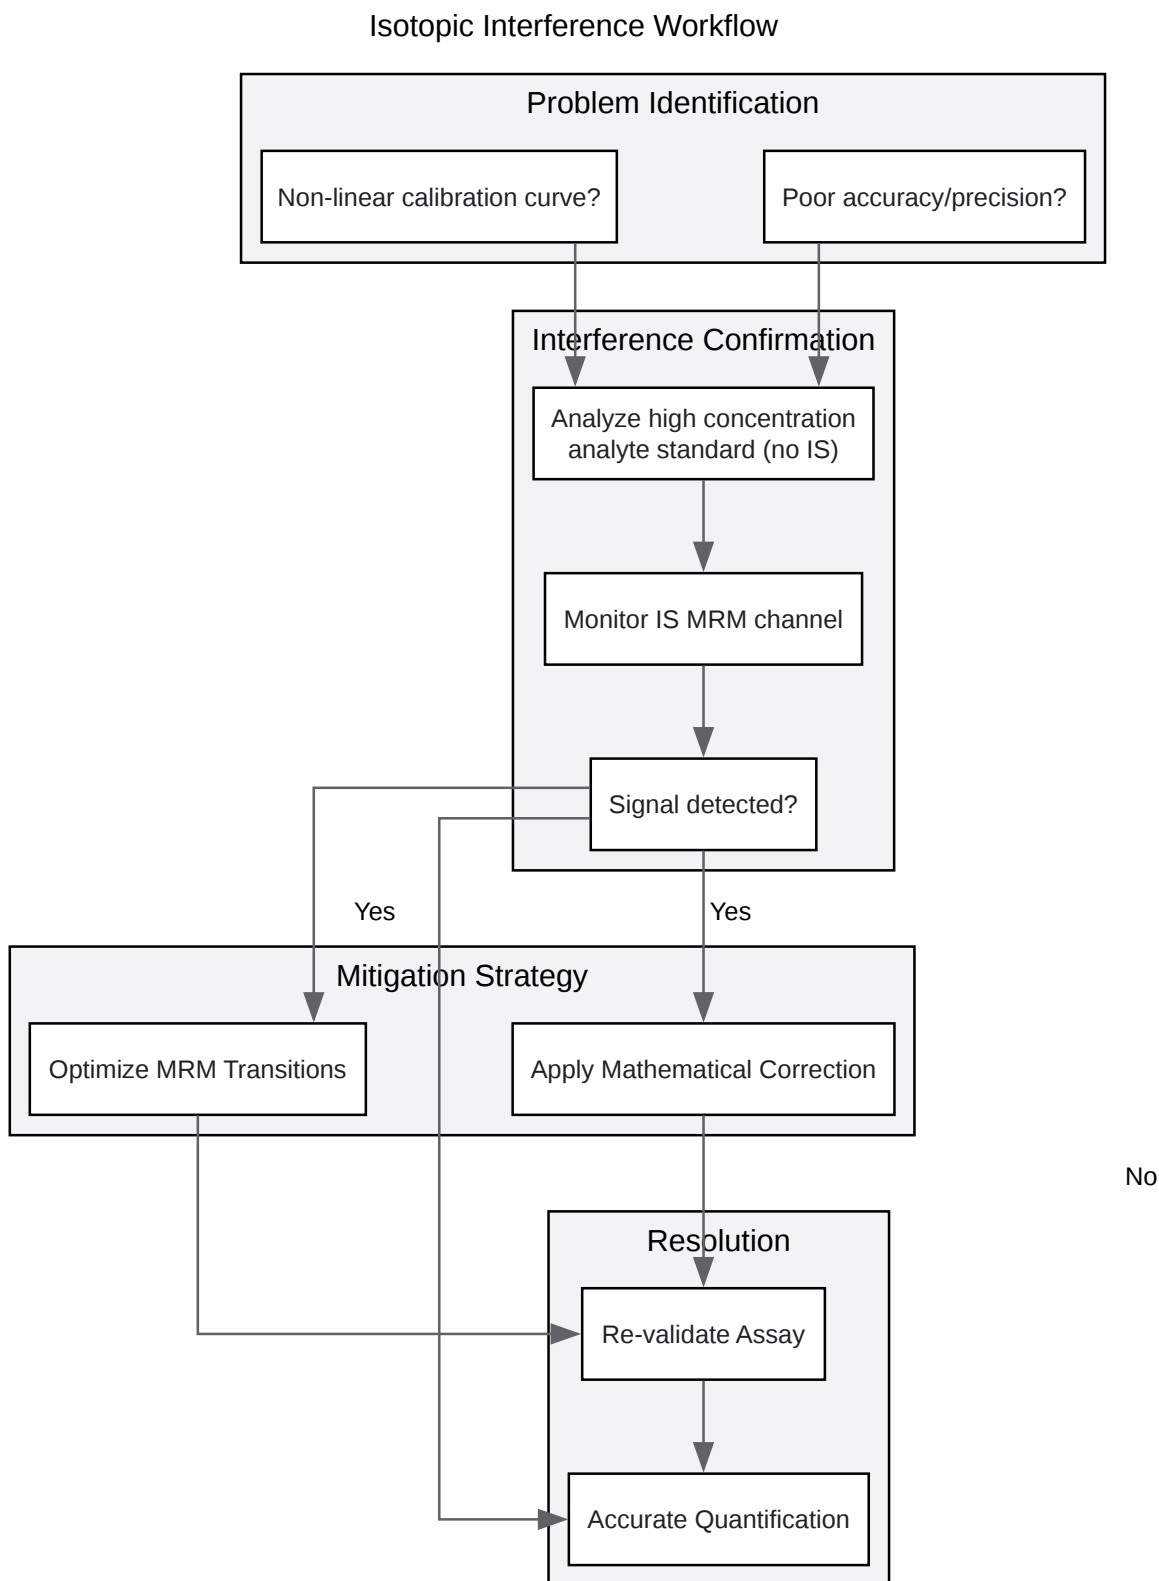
Isotopic Interference Workflow

Problem Identification

Non-linear calibration curve?

Poor accuracy/precision?

Interference Confirmation

Analyze high concentration analyte standard (no IS)

Monitor IS MRM channel

Signal detected?

Yes

Yes

Mitigation Strategy

Optimize MRM Transitions

Apply Mathematical Correction

No

Resolution

Re-validate Assay

Accurate Quantification